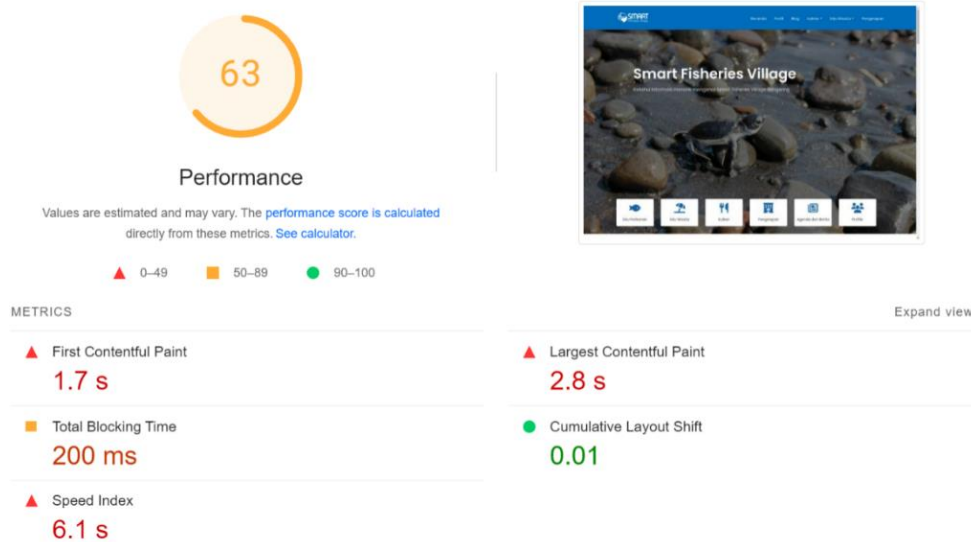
63

Performance

Values are estimated and may vary. The performance score is calculated directly from these metrics. See calculator.

0–49 50–89 90–100

SMART

Smart Fisheries Village

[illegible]

METRICS

Expand view

First Contentful Paint
1.7 s

Largest Contentful Paint
2.8 s

Total Blocking Time
200 ms

Cumulative Layout Shift
0.01

Speed Index
6.1 s